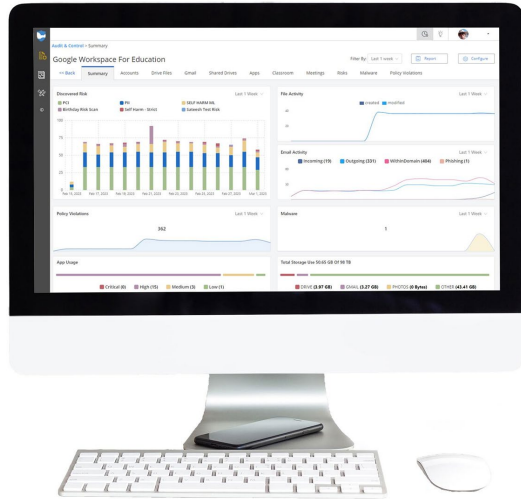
Audit & Control > Summary

Google Workspace For Education

Filter By: Last 1 week

Report

Configure

<< Back

Summary

Accounts

Drive Files

Gmail

Shared Drives

Apps

Classroom

Meetings

Risks

Malware

Policy Violations

Discovered Risk

Last 1 Week

PCI

PII

SELF HARM ML

Birthday Risk Scan

Self Harm - Strict

Kaleesh Test Risk

100

75

50

25

0

Feb 15, 2022

Feb 17, 2022

Feb 19, 2022

Feb 21, 2022

Feb 23, 2022

Feb 25, 2022

Feb 27, 2022

Mar 1, 2022

File Activity

Last 1 Week

created

modified

Email Activity

Last 1 Week

Incoming (19)

Outgoing (331)

WithinDomain (404)

Phishing (1)

Policy Violations

Last 1 Week

362

Malware

Last 1 Week

1

App Usage

Critical (6)

High (15)

Medium (3)

Low (1)

Total Storage Use 50.65 GB Of 99 TB

DRIVE (3.97 GB)

EMAIL (5.27 GB)

PHOTOS (0 Bytes)

OTHER (41.41 GB)